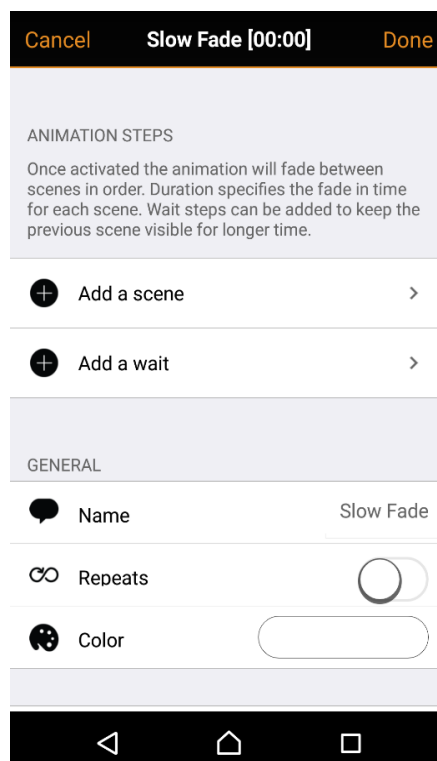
Cancel Slow Fade [00:00] Done

ANIMATION STEPS

Once activated the animation will fade between scenes in order. Duration specifies the fade in time for each scene. Wait steps can be added to keep the previous scene visible for longer time.

Add a scene

Add a wait

GENERAL

Name Slow Fade

Repeats

Color